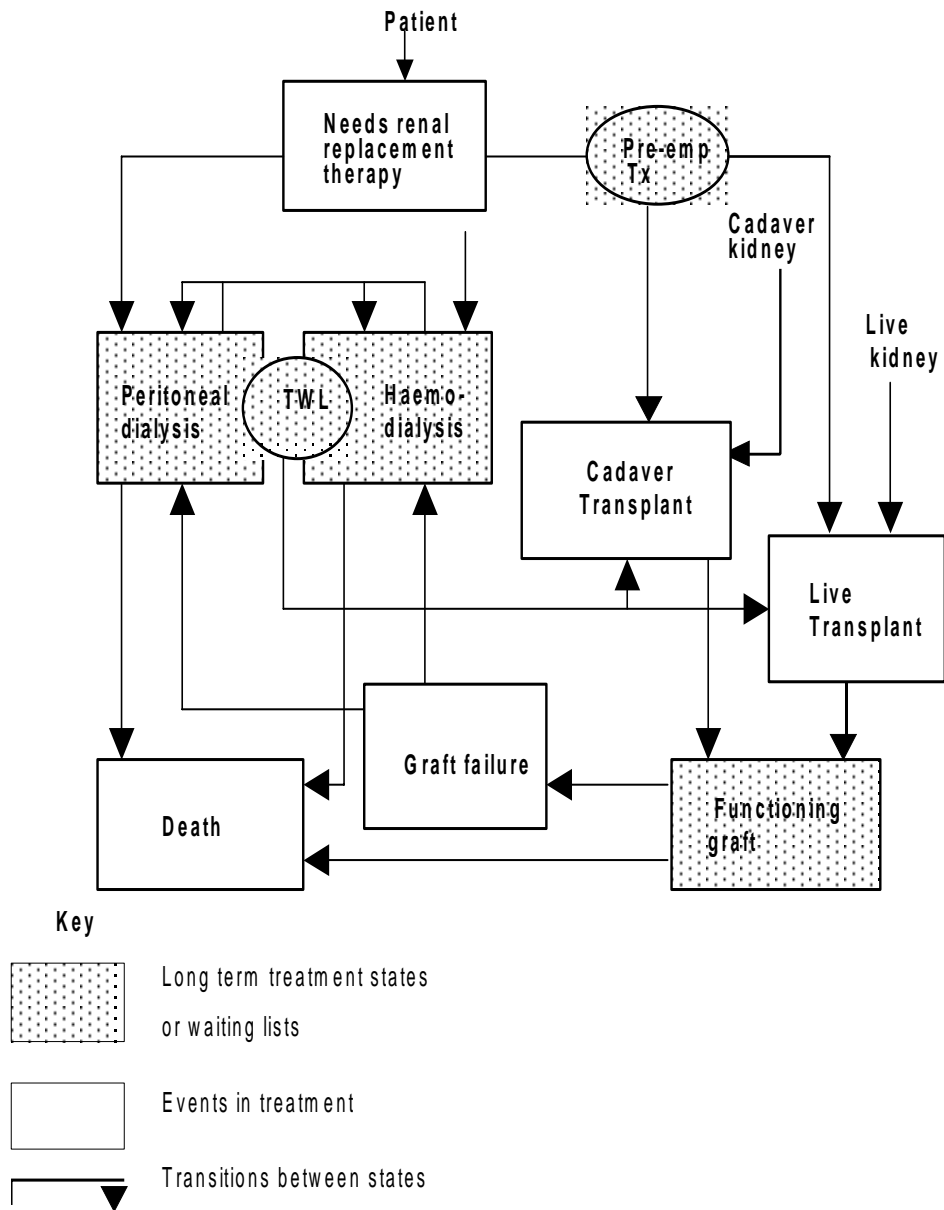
Patient

Needs renal replacement therapy

Pre-emp Tx

Cadaver kidney

Live kidney

Peritoneal dialysis

TWL

Haemo-dialysis

Cadaver Transplant

Live Transplant

Graft failure

Death

Functioning graft

Key

Long term treatment states or waiting lists

Events in treatment

Transitions between states